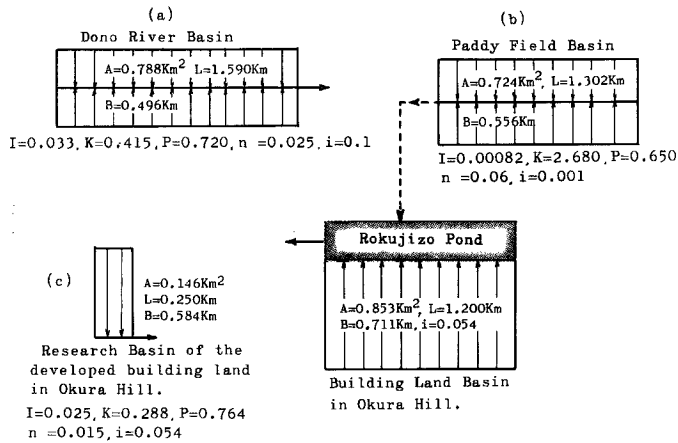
(a)

Dono River Basin

A=0.788Km$^2$ L=1.590Km

B=0.496Km

I=0.033, K=0.415, P=0.720, n =0.025, i=0.1

(b)

Paddy Field Basin

A=0.724Km$^2$, L=1.302Km

B=0.556Km

I=0.00082, K=2.680, P=0.650

n =0.06, i=0.001

Rokujizo Pond

A=0.853Km$^2$, L=1.200Km

B=0.711Km, i=0.054

Building Land Basin in Okura Hill.

(c)

A=0.146Km$^2$

L=0.250Km

B=0.584Km

Research Basin of the developed building land in Okura Hill.

I=0.025, K=0.288, P=0.764

n =0.015, i=0.054